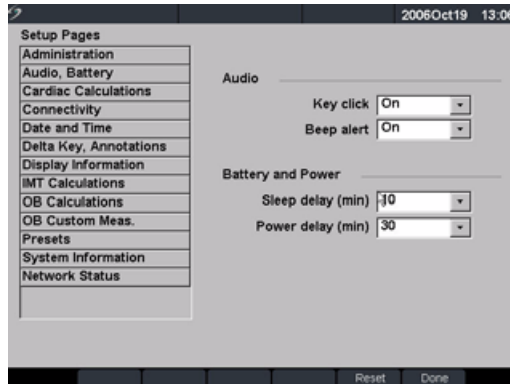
2006Oct19 13:0

Setup Pages
Administration
Audio, Battery
Cardiac Calculations
Connectivity
Date and Time
Delta Key, Annotations
Display Information
IMT Calculations
OB Calculations
OB Custom Meas.
Presets
System Information
Network Status

Audio
Key click On
Beep alert On

Battery and Power
Sleep delay (min) 10
Power delay (min) 30

Reset Done